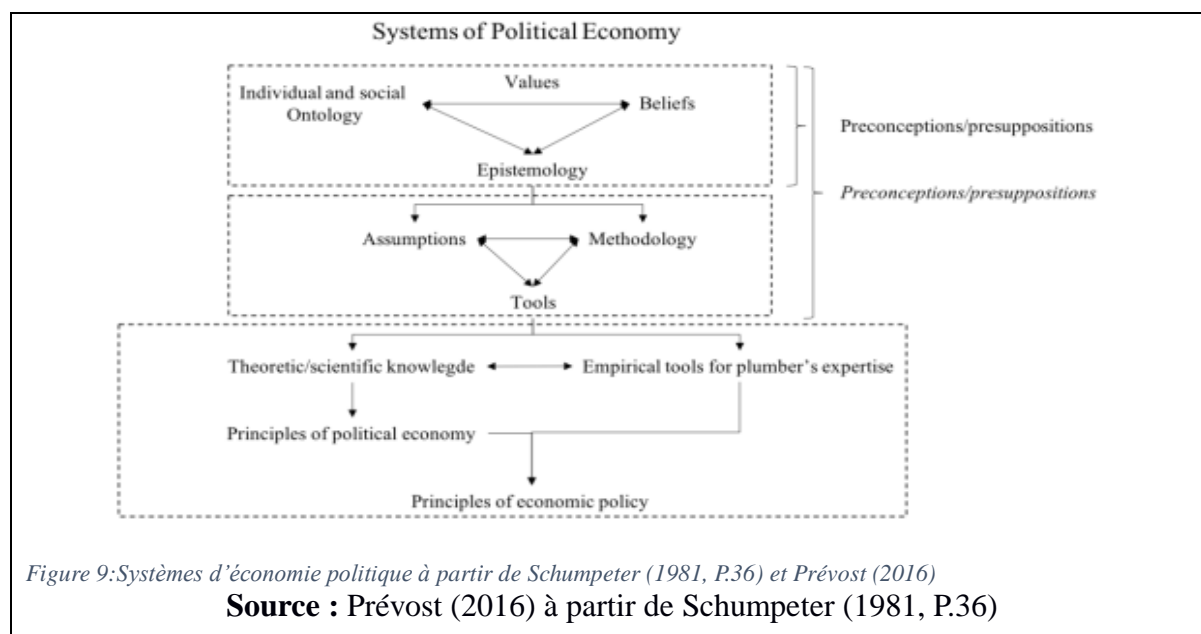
Systems of Political Economy

Individual and social Ontology

Values

Beliefs

Epistemology

Preconceptions/presuppositions

*Preconceptions/presuppositions*

Assumptions

Methodology

Tools

Theoretic/scientific knowlegde

Empirical tools for plumber's expertise

Principles of political economy

Principles of economic policy

*Figure 9:Systèmes d'économie politique à partir de Schumpeter (1981, P.36) et Prévost (2016)*

**Source :** Prévost (2016) à partir de Schumpeter (1981, P.36)